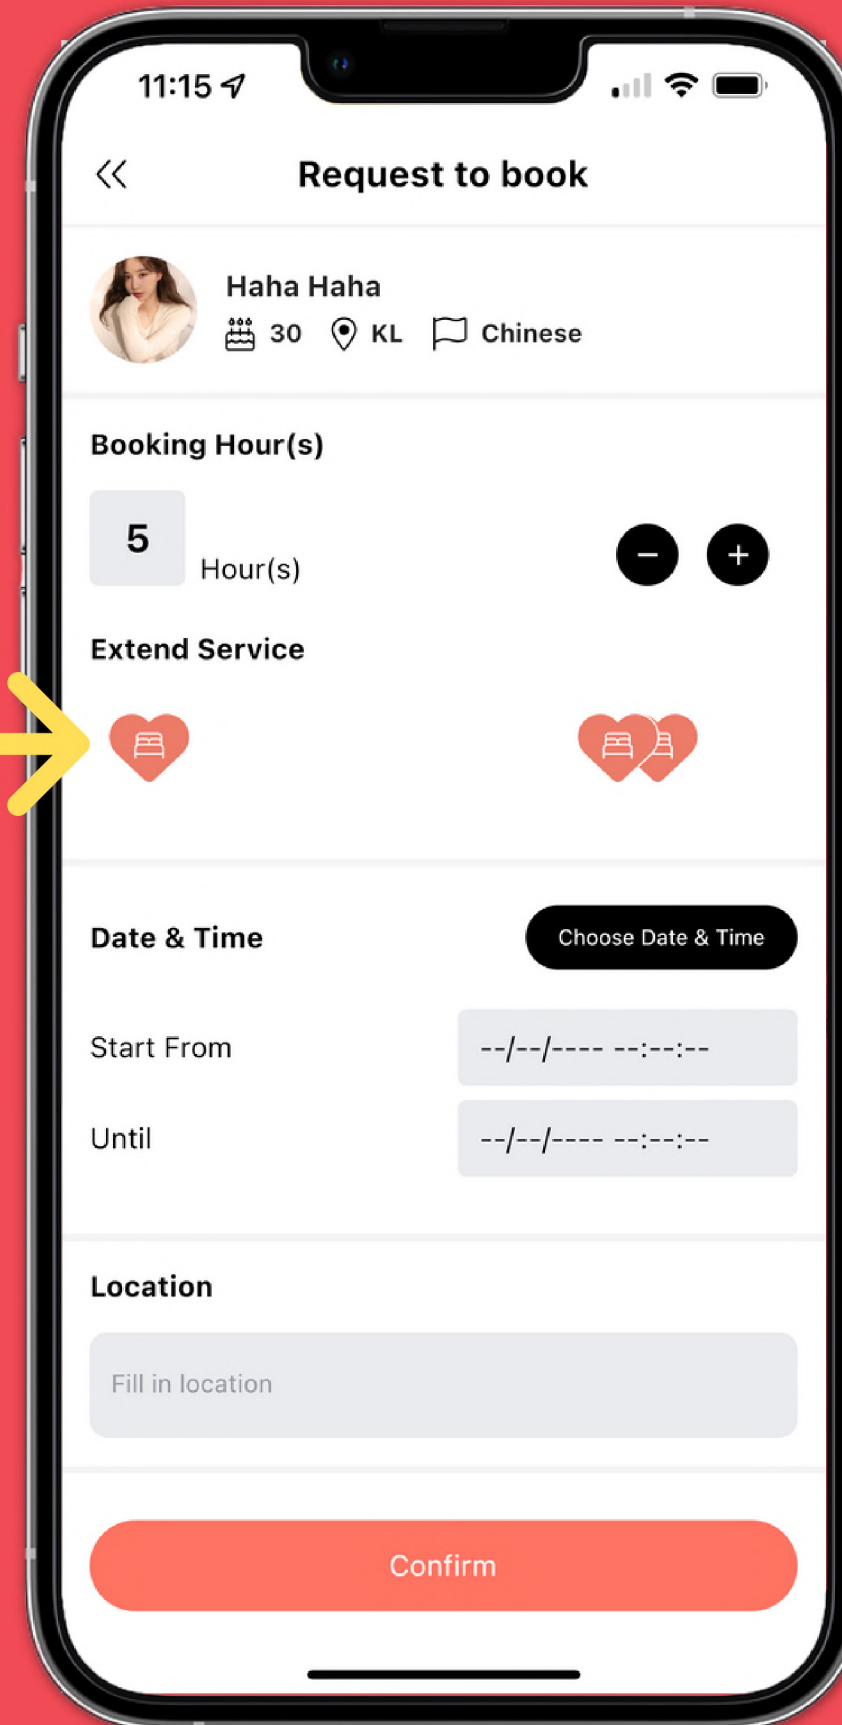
11:15

Request to book

Haha Haha
30 KL Chinese

Booking Hour(s)

5
Hour(s)

−
+

Extend Service

Date & Time
Choose Date & Time

Start From
--/--/---- --:--:--

Until
--/--/---- --:--:--

Location

Fill in location

Confirm